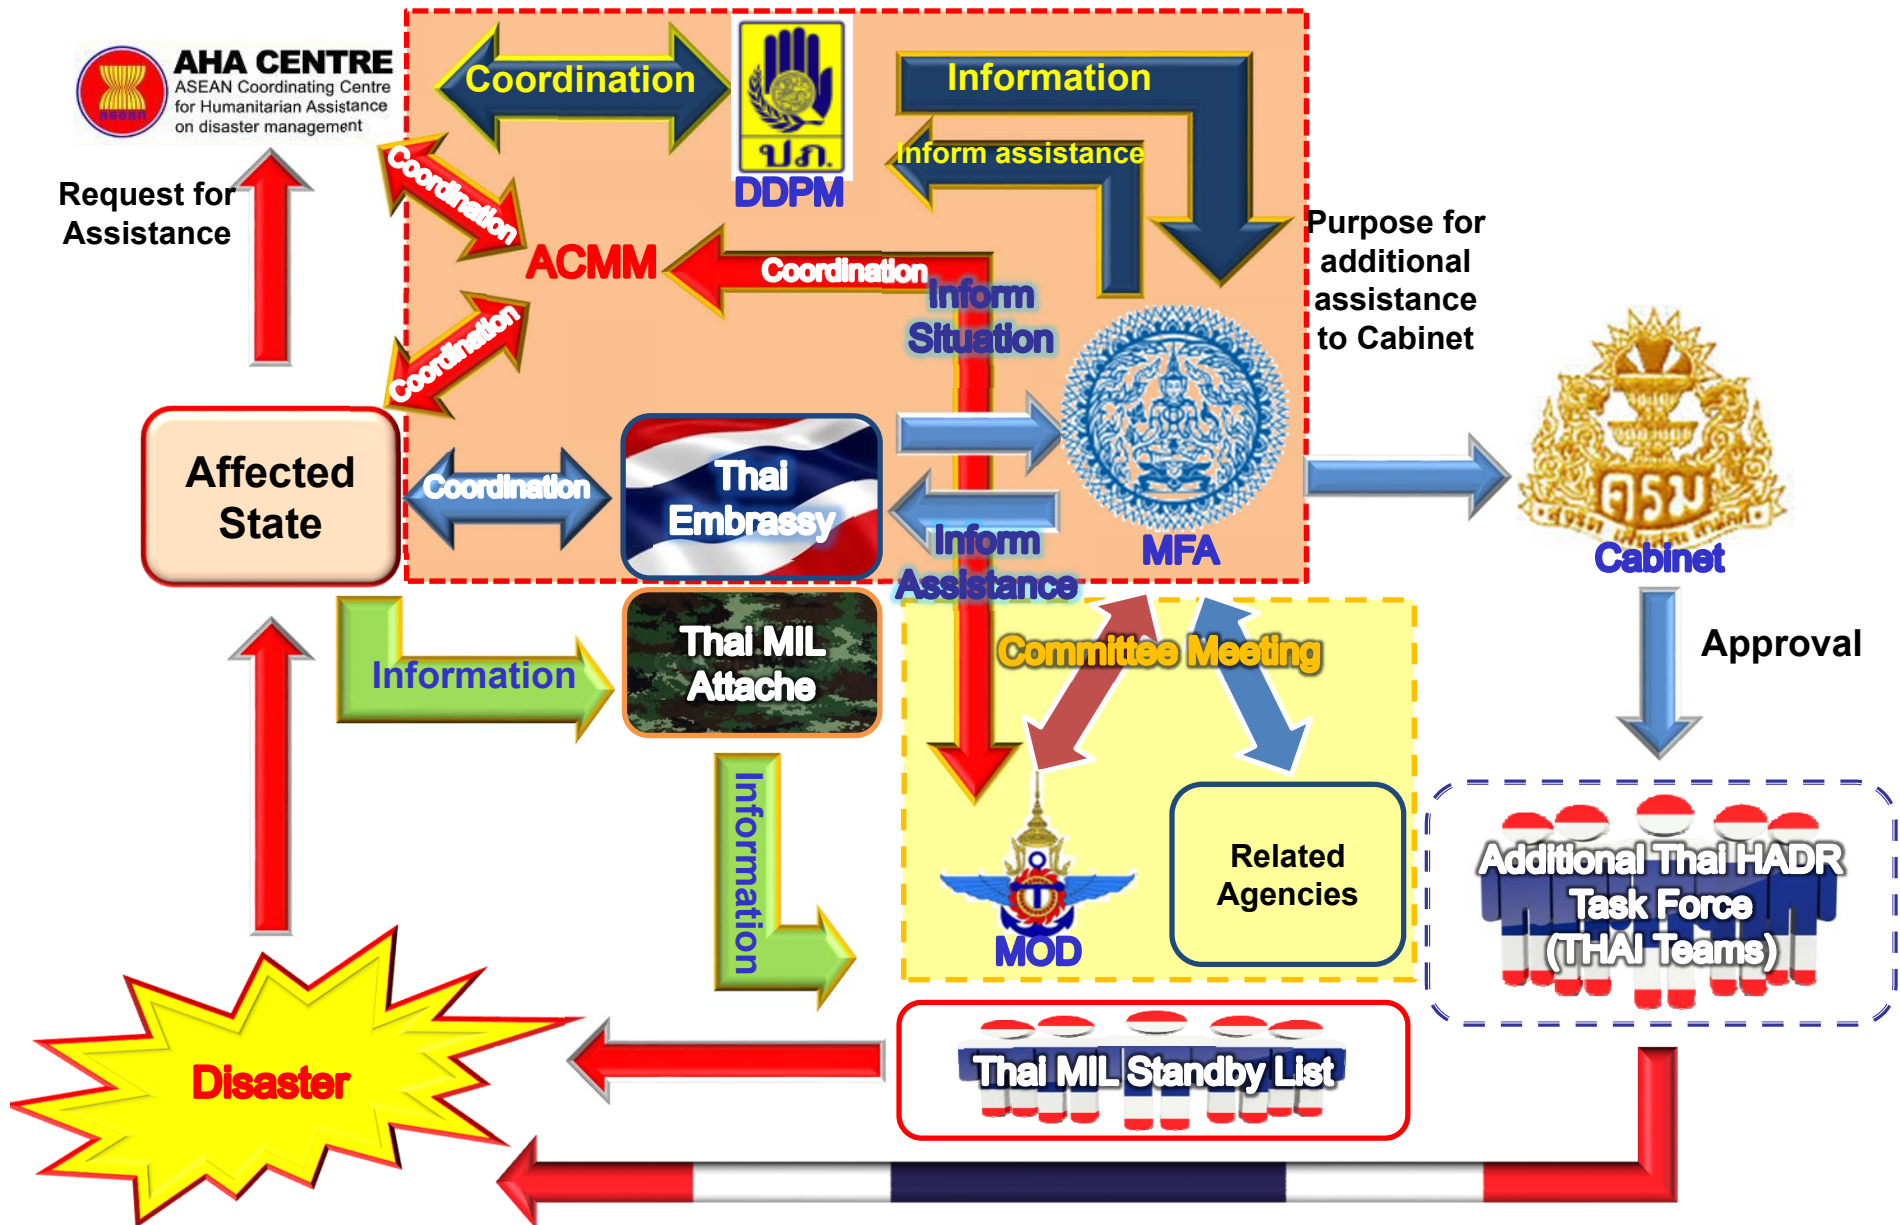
AHA CENTRE
ASEAN Coordinating Centre for Humanitarian Assistance on disaster management

asean

Request for Assistance

Coordination

ปภ.
DDPM

Information

Inform assistance

Coordination

ACMM

Coordination

Inform Situation

Coordination

Purpose for additional assistance to Cabinet

Affected State

Coordination

Thai Embassy

MFA

ครม

Cabinet

Inform Assistance

Information

Thai MIL Attache

Committee Meeting

Approval

Information

MOD

Related Agencies

Additional Thai HADR Task Force (THAI Teams)

Disaster

Thai MIL Standby List